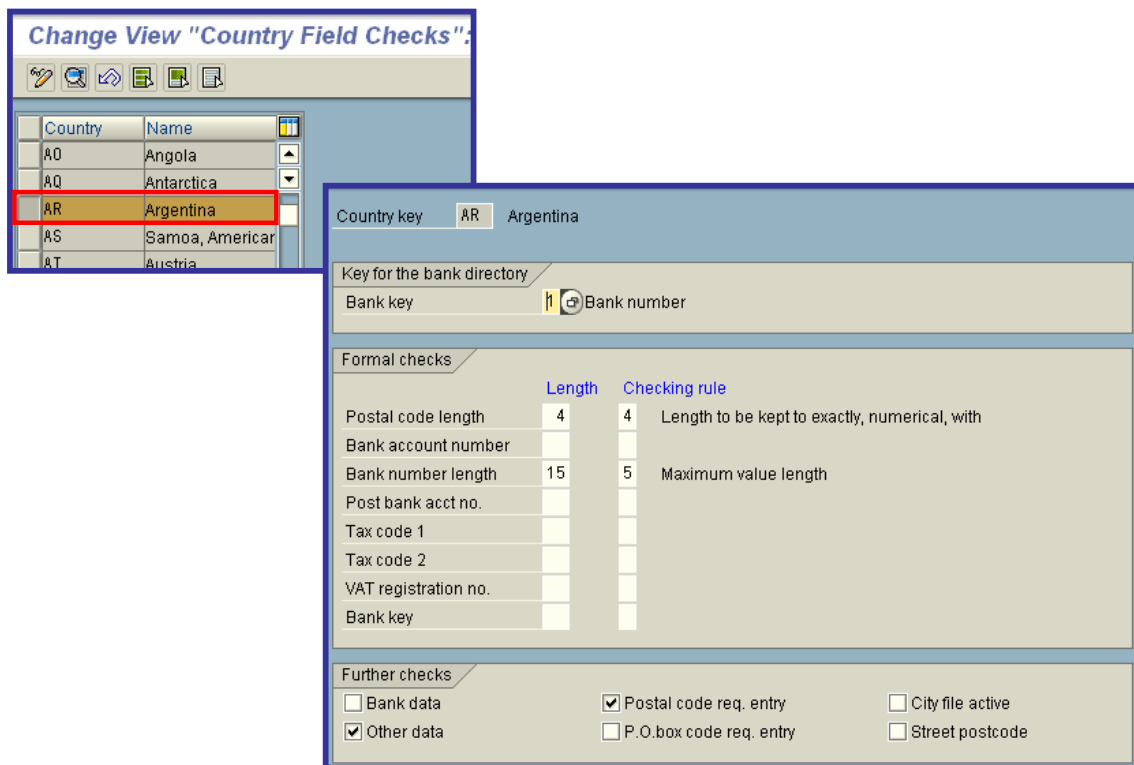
Change View "Country Field Checks":

| Country | Name |
|---|---|
| AO | Angola |
| AQ | Antarctica |
| AR | Argentina |
| AS | Samoa, American |
| AT | Austria |

Country key AR Argentina

Key for the bank directory

Bank key 1 Bank number

Formal checks

| | Length | Checking rule | |
|---|---|---|---|
| Postal code length | 4 | 4 | Length to be kept to exactly, numerical, with |
| Bank account number | | | |
| Bank number length | 15 | 5 | Maximum value length |
| Post bank acct no. | | | |
| Tax code 1 | | | |
| Tax code 2 | | | |
| VAT registration no. | | | |
| Bank key | | | |

Further checks

☐ Bank data
☑ Other data
☑ Postal code req. entry
☐ P.O.box code req. entry
☐ City file active
☐ Street postcode